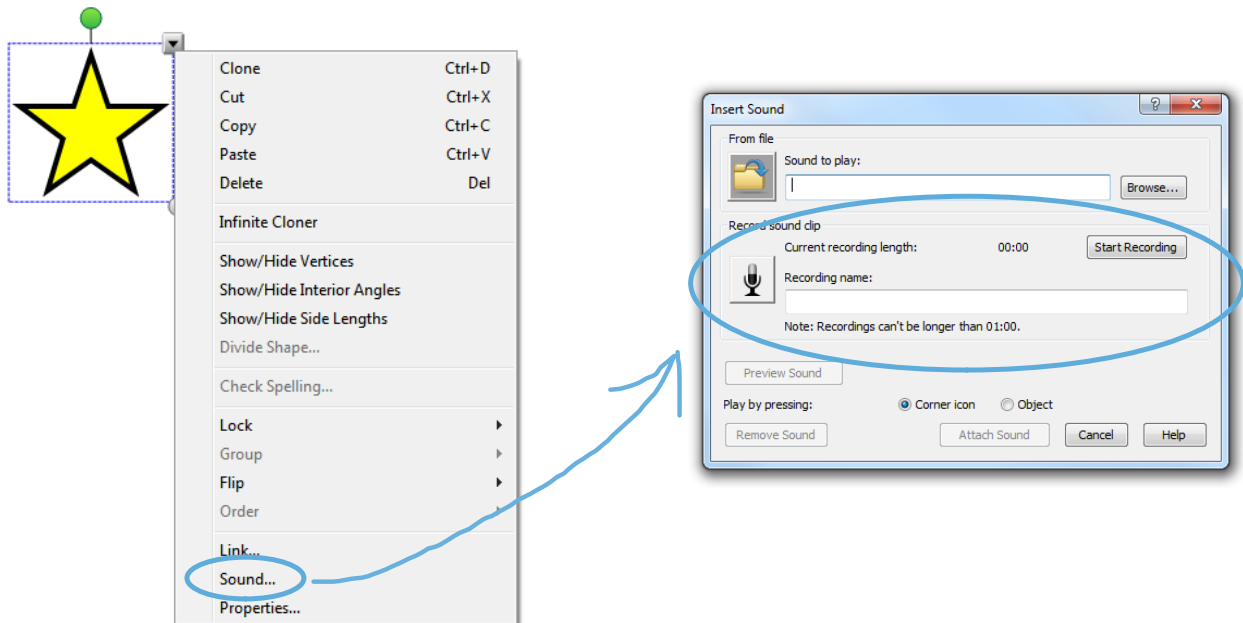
Clone Ctrl+D
Cut Ctrl+X
Copy Ctrl+C
Paste Ctrl+V
Delete Del

Infinite Cloner

Show/Hide Vertices
Show/Hide Interior Angles
Show/Hide Side Lengths
Divide Shape...

Check Spelling...

Lock
Group
Flip
Order

Link...
Sound...
Properties...

Insert Sound
?
From file
Sound to play:
Browse...
Record sound clip
Current recording length: 00:00
Start Recording
Recording name:
Note: Recordings can't be longer than 01:00.
Preview Sound
Play by pressing: Corner icon Object
Remove Sound
Attach Sound
Cancel
Help